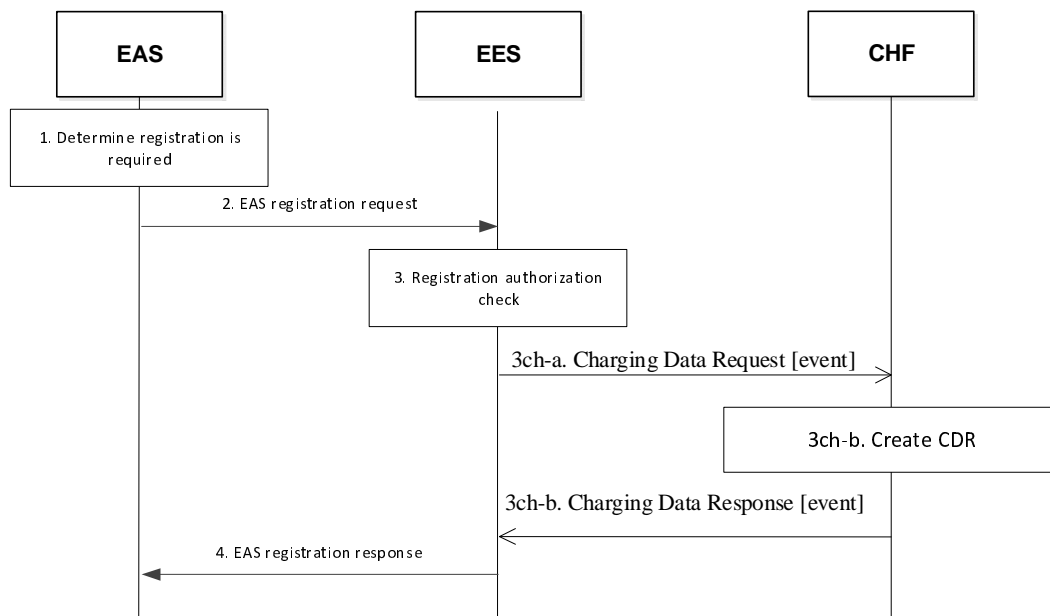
EAS

EES

CHF

1. Determine registration is required

2. EAS registration request

3. Registration authorization check

3ch-a. Charging Data Request [event]

3ch-b. Create CDR

3ch-b. Charging Data Response [event]

4. EAS registration response